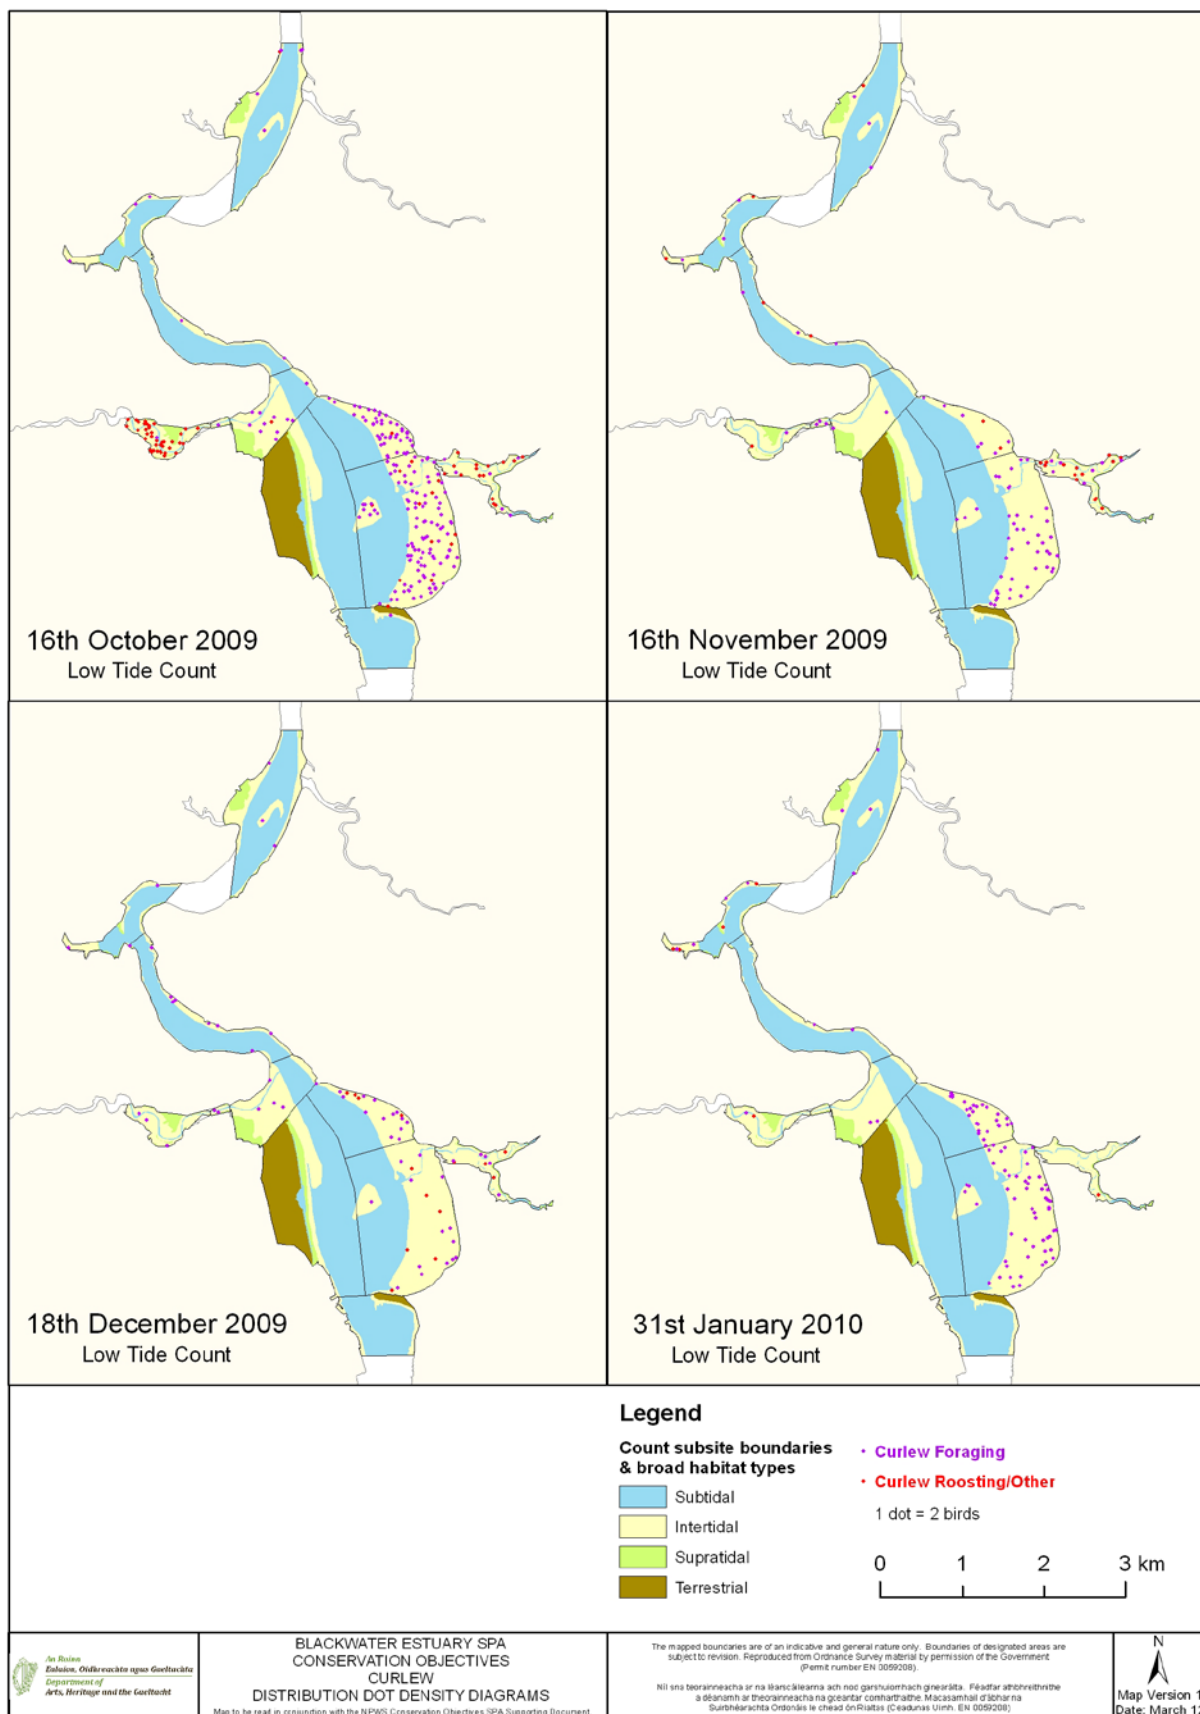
16th October 2009
Low Tide Count

16th November 2009
Low Tide Count

18th December 2009
Low Tide Count

31st January 2010
Low Tide Count

Legend

Count subsite boundaries & broad habitat types

Subtidal
Intertidal
Supratidal
Terrestrial

Curlew Foraging
Curlew Roosting/Other
1 dot = 2 birds

0 1 2 3 km

An Roinn Ealaíon, Oidhreachta agus Gaeltachta
Department of Arts, Heritage and the Gaeltacht

BLACKWATER ESTUARY SPA
CONSERVATION OBJECTIVES
CURLEW
DISTRIBUTION DOT DENSITY DIAGRAMS
Map to be read in conjunction with the NPWS Conservation Objectives SPA Supporting Document

The mapped boundaries are of an indicative and general nature only. Boundaries of designated areas are subject to revision. Reproduced from Ordnance Survey material by permission of the Government (Permit number EN 0059208).

Níl sna teorainneacha ar na léarscáileanna ach nod garshuíomhach ginearálta. Féadfar athbhreithnithe a déanamh ar theorainneacha na gceantar comharthaithe. Macasamhail d'ábhar na Suirbhéarachta Ordonáis le chead ón Rialtas (Ceadunas Uimh. EN 0059208)

N

Map Version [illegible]
Date: March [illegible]